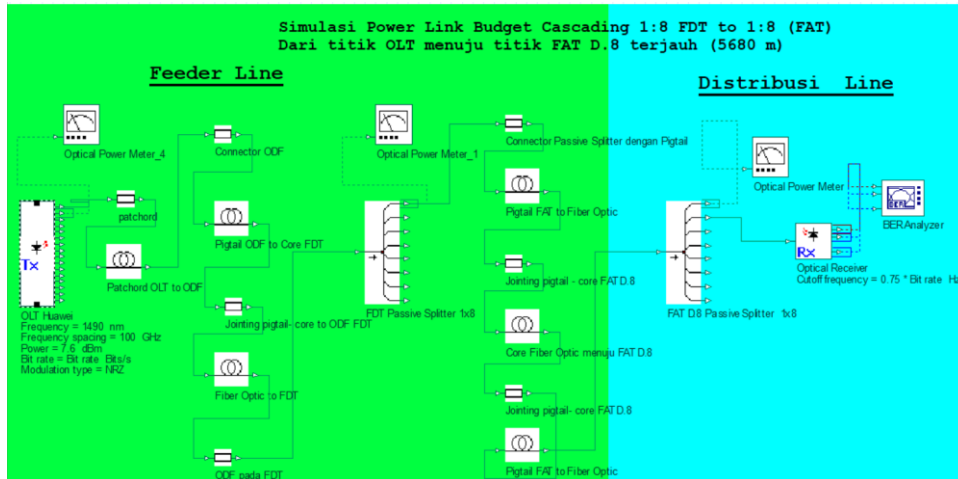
Simulasi Power Link Budget Cascading 1:8 FDT to 1:8 (FAT)
Dari titik OLT menuju titik FAT D.8 terjauh (5680 m)

Feeder Line

Distribusi Line

Optical Power Meter_4

Connector ODF

patchord

Tx

Patchord OLT to ODF

Pigtail ODF to Core FDT

OLT Huawei
Frequency = 1490 nm
Frequency spacing = 100 GHz
Power = 7.6 dBm
Bit rate = Bit rate Bits/s
Modulation type = NRZ

Jointing pigtail - core to ODF FDT

Fiber Optic to FDT

ODF pada FDT

Optical Power Meter_1

FDT Passive Splitter 1x8

Connector Passive Splitter dengan Pigtail

Pigtail FAT to Fiber Optic

Jointing pigtail - core FAT D.8

Core Fiber Optic menuju FAT D.8

Jointing pigtail - core FAT D.8

Pigtail FAT to Fiber Optic

FAT D8 Passive Splitter 1x8

Optical Power Meter

Rx

Optical Receiver
Cutoff frequency = 0.75 * Bit rate Hz

BERAnalyzer